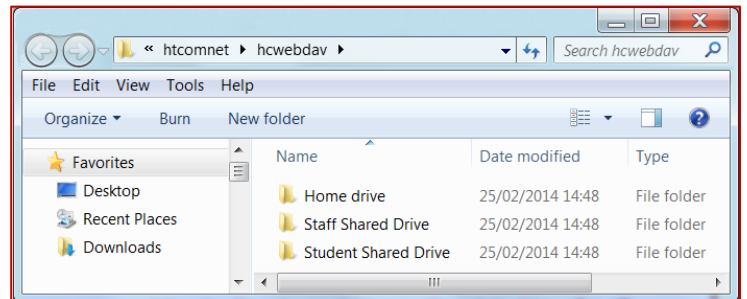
« htcomnet ▸ hcwebdav ▸
Search hcwebdav
File Edit View Tools Help
Organize ▾ Burn New folder
Favorites
Desktop
Recent Places
Downloads

| Name | Date modified | Type |
|---|---|---|
| Home drive | 25/02/2014 14:48 | File folder |
| Staff Shared Drive | 25/02/2014 14:48 | File folder |
| Student Shared Drive | 25/02/2014 14:48 | File folder |